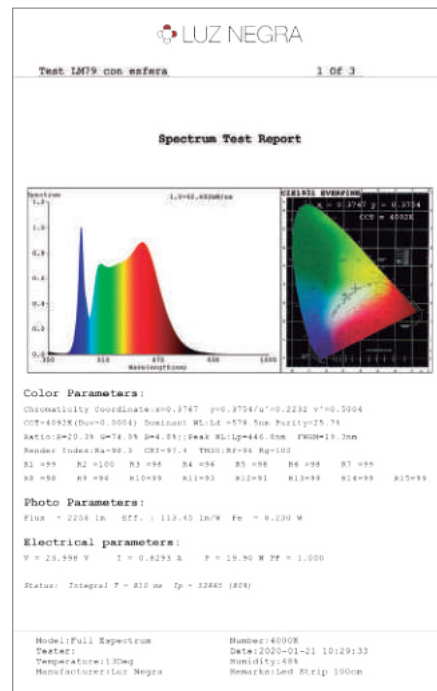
LUZ NEGRA

Test LM79 con esfera 1 Of 3

Spectrum Test Report

Spectrum 1.0=62.402mW/nm

1.0
0.8
0.6
0.4
0.2
0.0
380 510 670 1000
Wavelength(nm)

CIE1931 EVERFINE
x = 0.3767 y = 0.3754
CCT = 4092K

Color Parameters:

Chromaticity Coordinate:x=0.3767 y=0.3754/u'=0.2232 v'=0.5004
CCT=4092K(Duv=0.0004) Dominant WL:Ld =578.5nm Purity=25.7%
Ratio:R=20.3% G=74.9% B=4.8%;Peak WL:Lp=446.0nm FWHM=19.3nm
Render Index:Ra=98.3 CRI=97.4 TM30:Rf=96 Rg=102
R1 =99 R2 =100 R3 =98 R4 =96 R5 =98 R6 =99 R7 =99
R8 =98 R9 =96 R10=99 R11=93 R12=91 R13=99 R14=99 R15=99

Photo Parameters:

Flux = 2258 lm Eff. : 113.45 lm/W Fe = 6.230 W

Electrical parameters:

V = 23.998 V I = 0.8293 A P = 19.90 W PF = 1.000

Status: Integral T = 810 ms Ip = 53865 (80%)

Model:Full Espectrum Number:4000K
Tester: Date:2020-01-21 10:29:33
Temperature:13Deg Humidity:48%
Manufacturer:Luz Negra Remarks:Led Strip 100cm